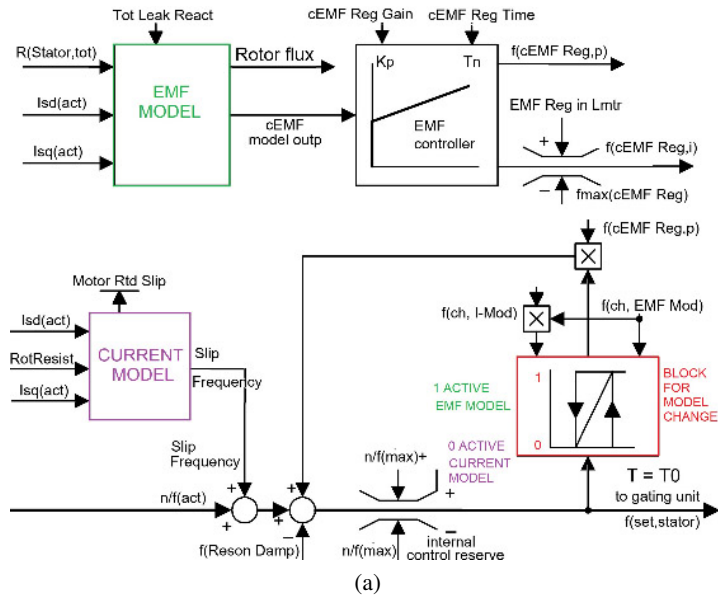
Tot Leak React

cEMF Reg Gain

cEMF Reg Time

R(Stator,tot)

Isd(act)

Isq(act)

EMF MODEL

Rotor flux

cEMF model outp

Kp

Tn

EMF controller

f(cEMF Reg,p)

EMF Reg in Lmtr

+

f(cEMF Reg,i)

−

fmax(cEMF Reg)

f(cEMF Reg,p)

Motor Rtd Slip

Isd(act)

RotResist

Isq(act)

CURRENT MODEL

Slip Frequency

f(ch, I-Mod)

f(ch, EMF Mod)

1 ACTIVE EMF MODEL

1

0

BLOCK FOR MODEL CHANGE

0 ACTIVE CURRENT MODEL

Slip Frequency

n/f(max)+

+

n/f(act)

+

+

+

+

−

T = T0

to gating unit

f(set,stator)

f(Reson Damp)

n/f(max)

−

internal control reserve

(a)